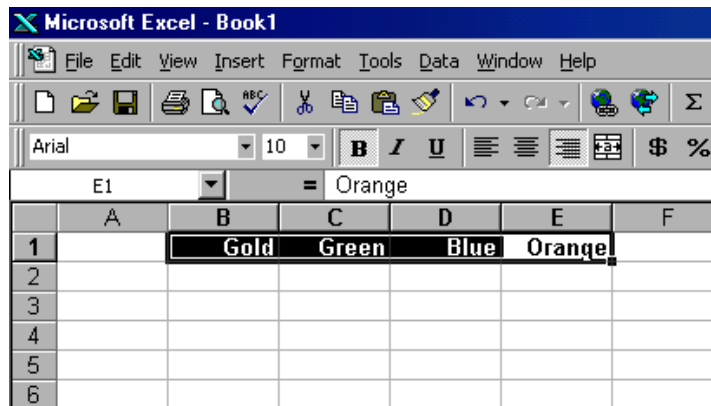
Microsoft Excel - Book1

File Edit View Insert Format Tools Data Window Help

Arial 10 B I U $ %

E1 = Orange

|   | A | B | C | D | E | F |
|---|---|---|---|---|---|---|
| 1 |   | Gold | Green | Blue | Orange |   |
| 2 |   |   |   |   |   |   |
| 3 |   |   |   |   |   |   |
| 4 |   |   |   |   |   |   |
| 5 |   |   |   |   |   |   |
| 6 |   |   |   |   |   |   |